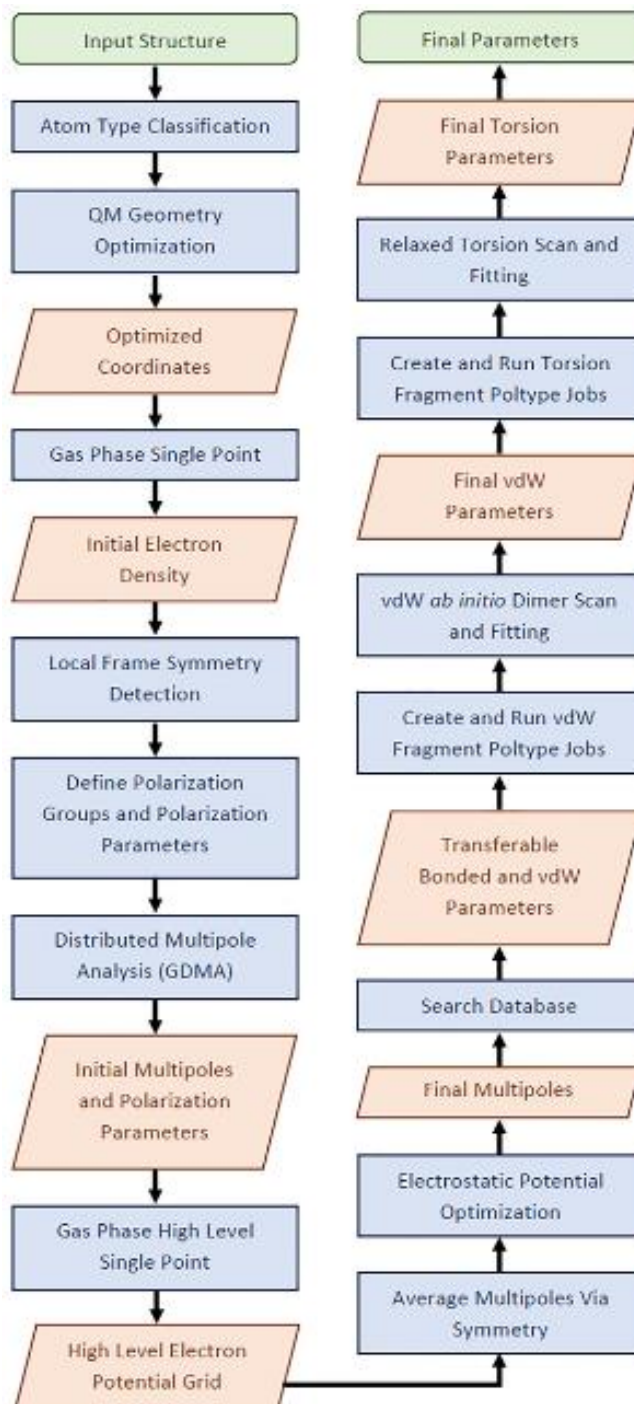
Input Structure

Atom Type Classification

QM Geometry Optimization

Optimized Coordinates

Gas Phase Single Point

Initial Electron Density

Local Frame Symmetry Detection

Define Polarization Groups and Polarization Parameters

Distributed Multipole Analysis (GDMA)

Initial Multipoles and Polarization Parameters

Gas Phase High Level Single Point

High Level Electron Potential Grid

Average Multipoles Via Symmetry

Electrostatic Potential Optimization

Final Multipoles

Search Database

Transferable Bonded and vdW Parameters

Create and Run vdW Fragment Poltype Jobs

vdW *ab initio* Dimer Scan and Fitting

Final vdW Parameters

Create and Run Torsion Fragment Poltype Jobs

Relaxed Torsion Scan and Fitting

Final Torsion Parameters

Final Parameters